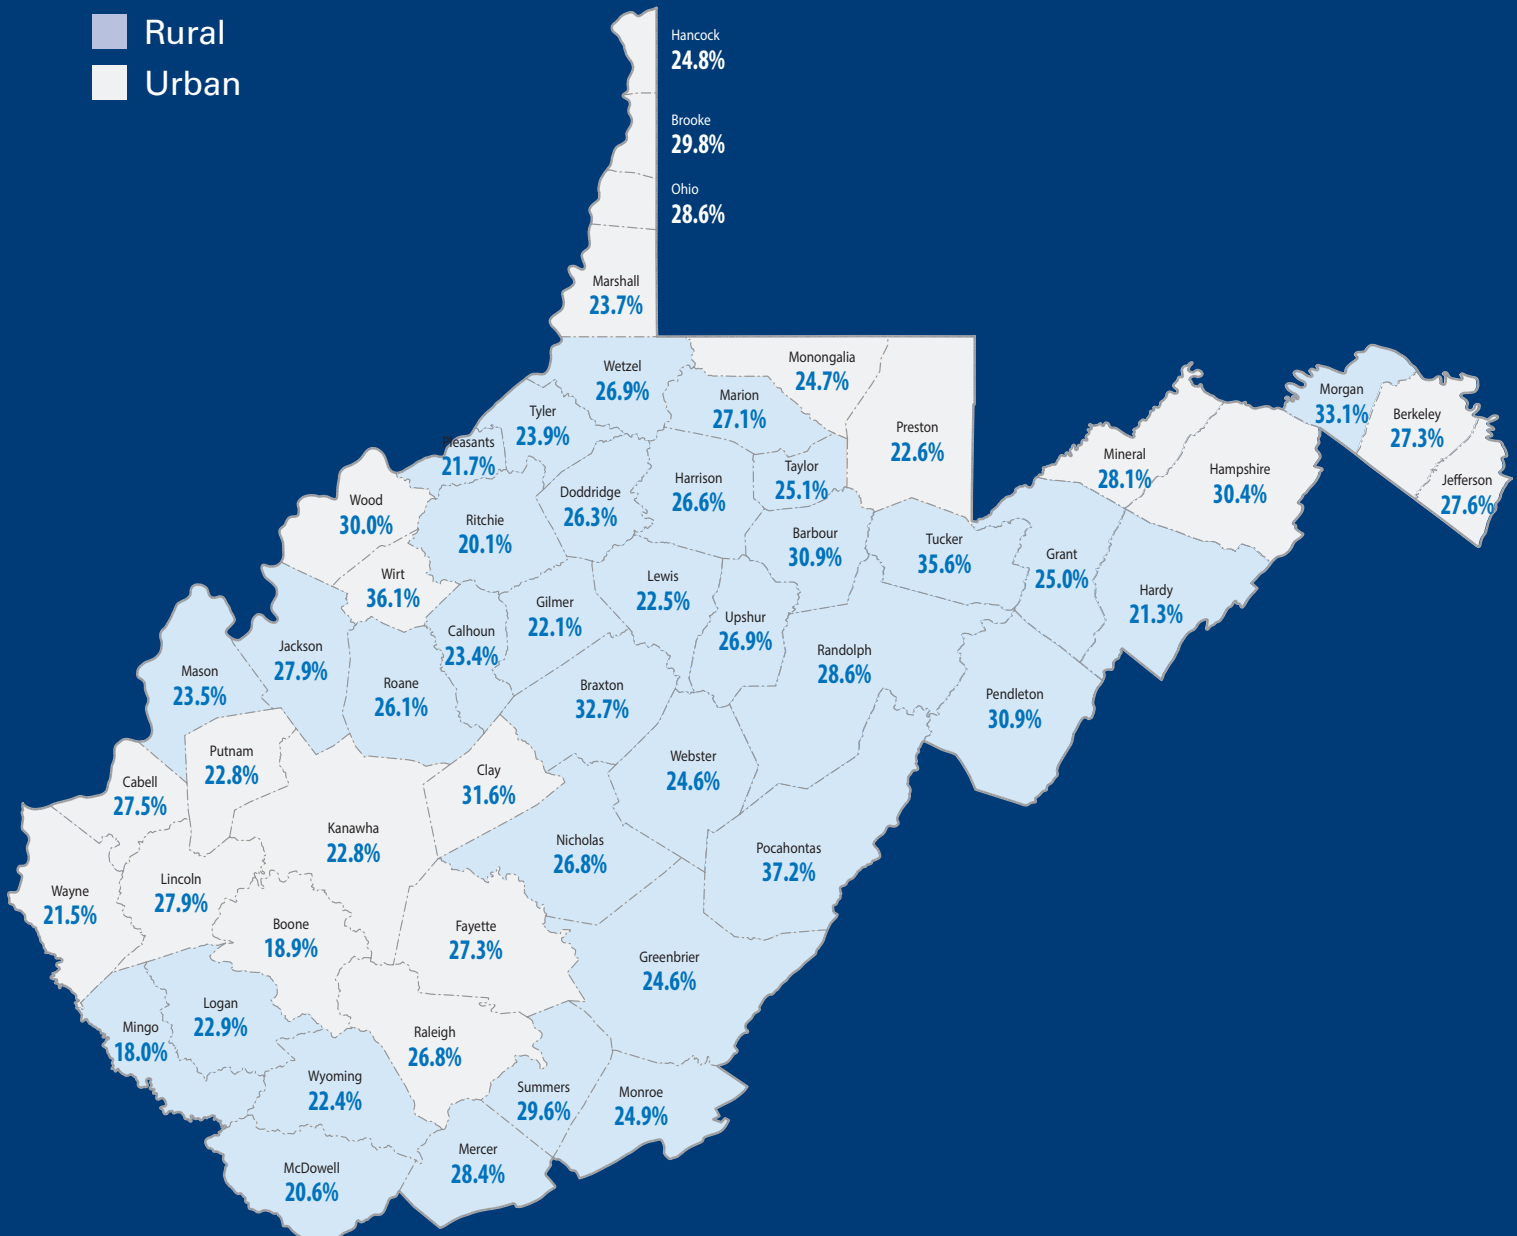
Rural
Urban

Hancock
24.8%

Brooke
29.8%

Ohio
28.6%

Marshall
23.7%

Wetzel
26.9%

Monongalia
24.7%

Marion
27.1%

Preston
22.6%

Morgan
33.1%

Berkeley
27.3%

Tyler
23.9%

Pleasants
21.7%

Mineral
28.1%

Hampshire
30.4%

Jefferson
27.6%

Taylor
25.1%

Harrison
26.6%

Doddridge
26.3%

Wood
30.0%

Ritchie
20.1%

Barbour
30.9%

Tucker
35.6%

Grant
25.0%

Hardy
21.3%

Wirt
36.1%

Lewis
22.5%

Gilmer
22.1%

Calhoun
23.4%

Upshur
26.9%

Randolph
28.6%

Jackson
27.9%

Mason
23.5%

Roane
26.1%

Braxton
32.7%

Pendleton
30.9%

Putnam
22.8%

Webster
24.6%

Clay
31.6%

Cabell
27.5%

Kanawha
22.8%

Nicholas
26.8%

Pocahontas
37.2%

Wayne
21.5%

Lincoln
27.9%

Boone
18.9%

Fayette
27.3%

Greenbrier
24.6%

Logan
22.9%

Mingo
18.0%

Raleigh
26.8%

Wyoming
22.4%

Summers
29.6%

Monroe
24.9%

Mercer
28.4%

McDowell
20.6%